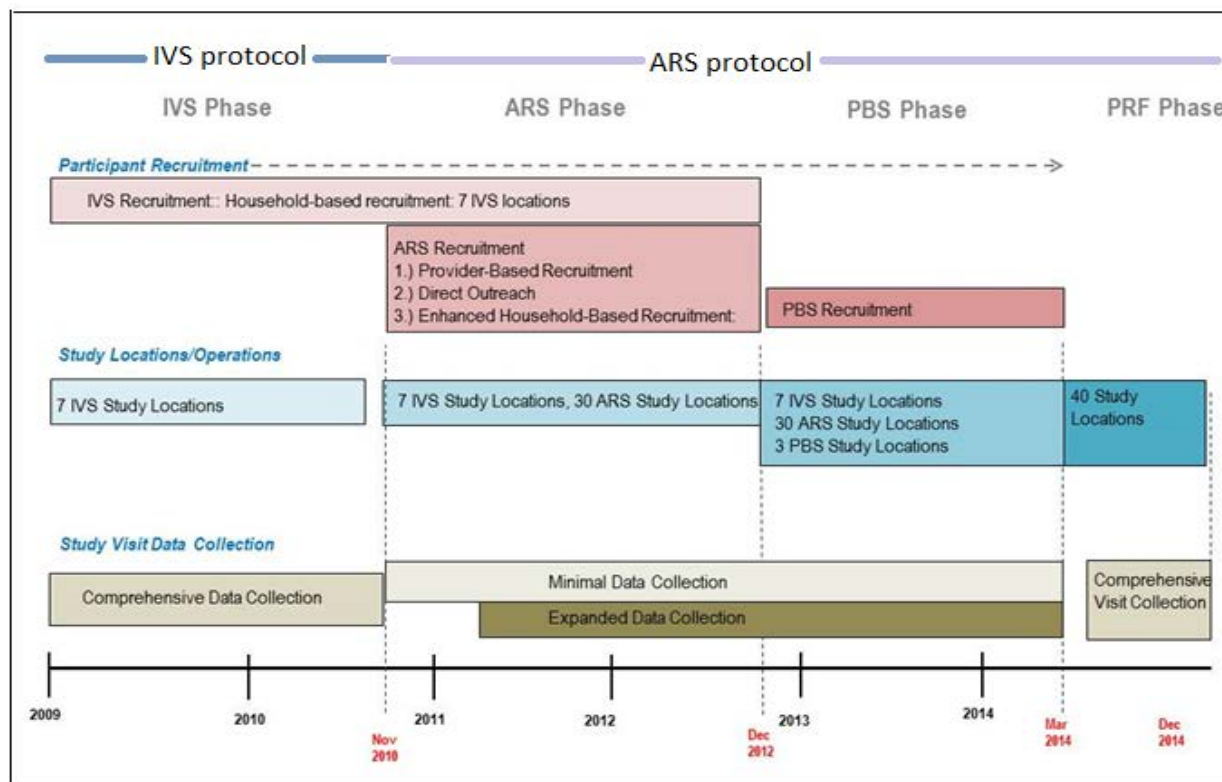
IVS protocol

ARS protocol

IVS Phase

ARS Phase

PBS Phase

PRF Phase

Participant Recruitment

IVS Recruitment:: Household-based recruitment: 7 IVS locations

ARS Recruitment
1.) Provider-Based Recruitment
2.) Direct Outreach
3.) Enhanced Household-Based Recruitment:

PBS Recruitment

Study Locations/Operations

7 IVS Study Locations

7 IVS Study Locations, 30 ARS Study Locations

7 IVS Study Locations
30 ARS Study Locations
3 PBS Study Locations

40 Study Locations

Study Visit Data Collection

Comprehensive Data Collection

Minimal Data Collection

Expanded Data Collection

Comprehensive Visit Collection

2009

2010

Nov 2010

2011

2012

Dec 2012

2013

2014

Mar 2014

Dec 2014